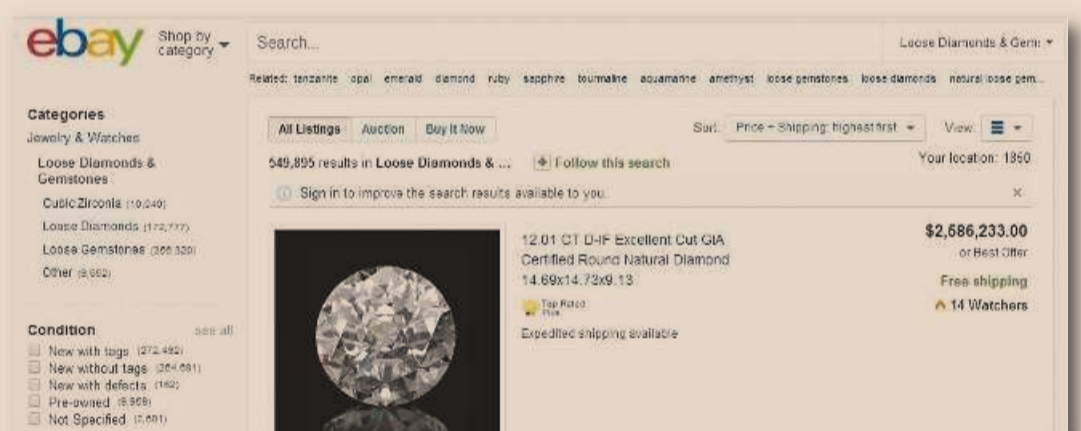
ebay Shop by category

Search...

Loose Diamonds & Gem

Related: tanzanite opal emerald diamond ruby sapphire tourmaline aquamarine amethyst loose gemstones loose diamonds natural loose gem...

Categories
Jewelry & Watches
Loose Diamonds & Gemstones
Cubic Zirconia (10,040)
Loose Diamonds (172,777)
Loose Gemstones (366,320)
Other (9,052)

Condition see all
New with tags (272,482)
New without tags (264,681)
New with defects (162)
Pre-owned (9,908)
Not Specified (2,681)

All Listings Auction Buy It Now

Sort: Price + Shipping: highest first

View:

549,895 results in Loose Diamonds & ...

Follow this search

Your location: 1350

Sign in to improve the search results available to you.

12.01 CT D-IF Excellent Cut GIA Certified Round Natural Diamond 14.69x14.73x9.13

Top Rated Plus

Expedited shipping available

$2,586,233.00
or Best Offer
Free shipping
14 Watchers